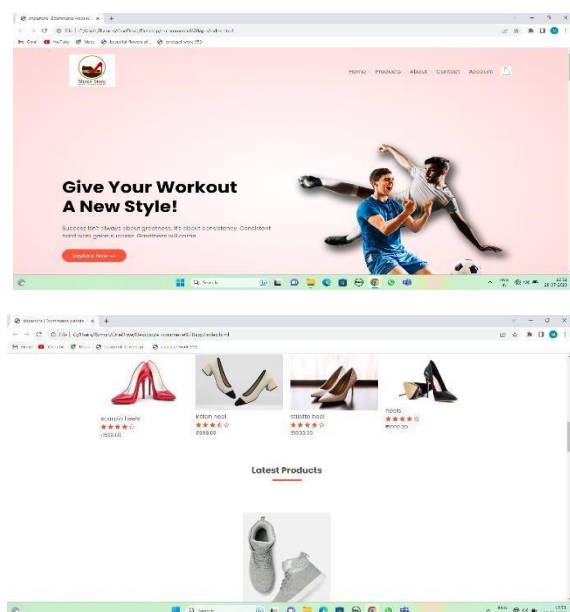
Home Products About Contact Account

Give Your Workout A New Style!

Success isn't always about greatness. It's about consistency. Consistent hard work gains success. Greatness will come.

Explore Now →

Q Search

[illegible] heels
★★★★☆
₹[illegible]

kitten heel
★★★★☆
₹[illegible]

stiletto heel
★★★★☆
₹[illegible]

heels
★★★★☆
₹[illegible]

Latest Products

Q Search